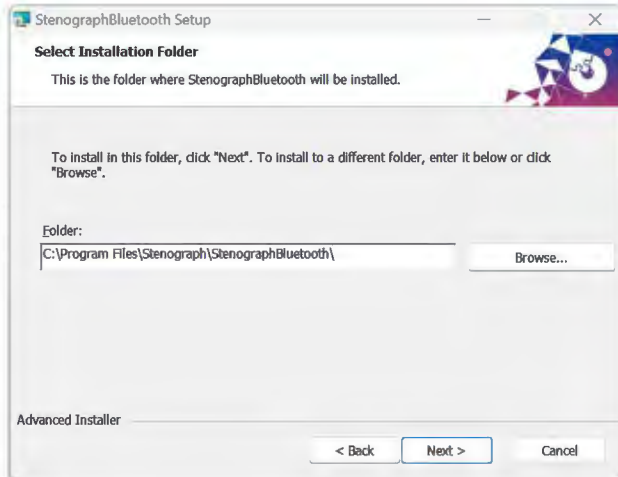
StenographBluetooth Setup

Select Installation Folder

This is the folder where StenographBluetooth will be installed.

To install in this folder, click "Next". To install to a different folder, enter it below or click "Browse".

Folder:

C:\Program Files\Stenograph\StenographBluetooth\

Browse...

Advanced Installer

< Back

Next >

Cancel